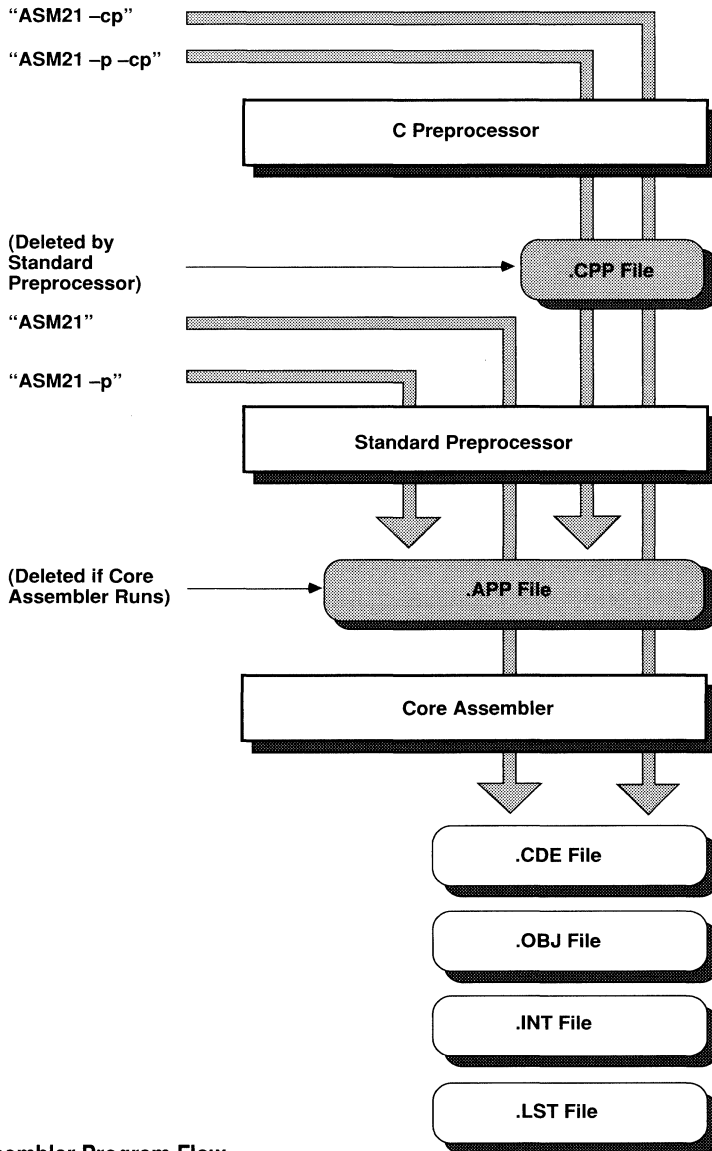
"ASM21 –cp"

"ASM21 –p –cp"

C Preprocessor

(Deleted by Standard Preprocessor)

.CPP File

"ASM21"

"ASM21 –p"

Standard Preprocessor

(Deleted if Core Assembler Runs)

.APP File

Core Assembler

.CDE File

.OBJ File

.INT File

.LST File

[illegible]embler Program Flow